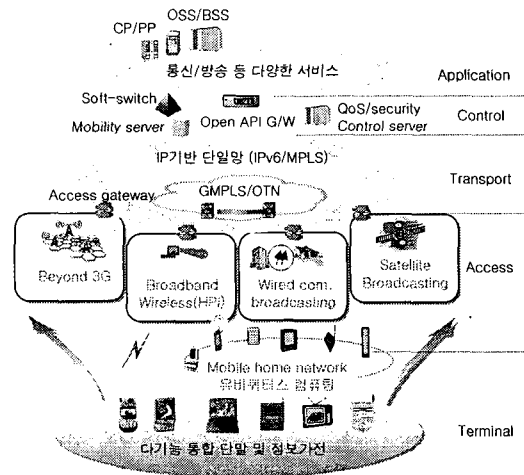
CP/PP
OSS/BSS
통신/방송 등 다양한 서비스
Application
Soft-switch
Mobility server
Open API G/W
QoS/security
Control server
Control
IP기반 단일망 (IPv6/MPLS)
Transport
Access gateway
GMPLS/OTN
Beyond 3G
Broadband Wireless(HPi)
Wired com. broadcasting
Satellite Broadcasting
Access
Mobile home network
유비쿼터스 컴퓨팅
Terminal
다기능 통합 단말 및 정보가전